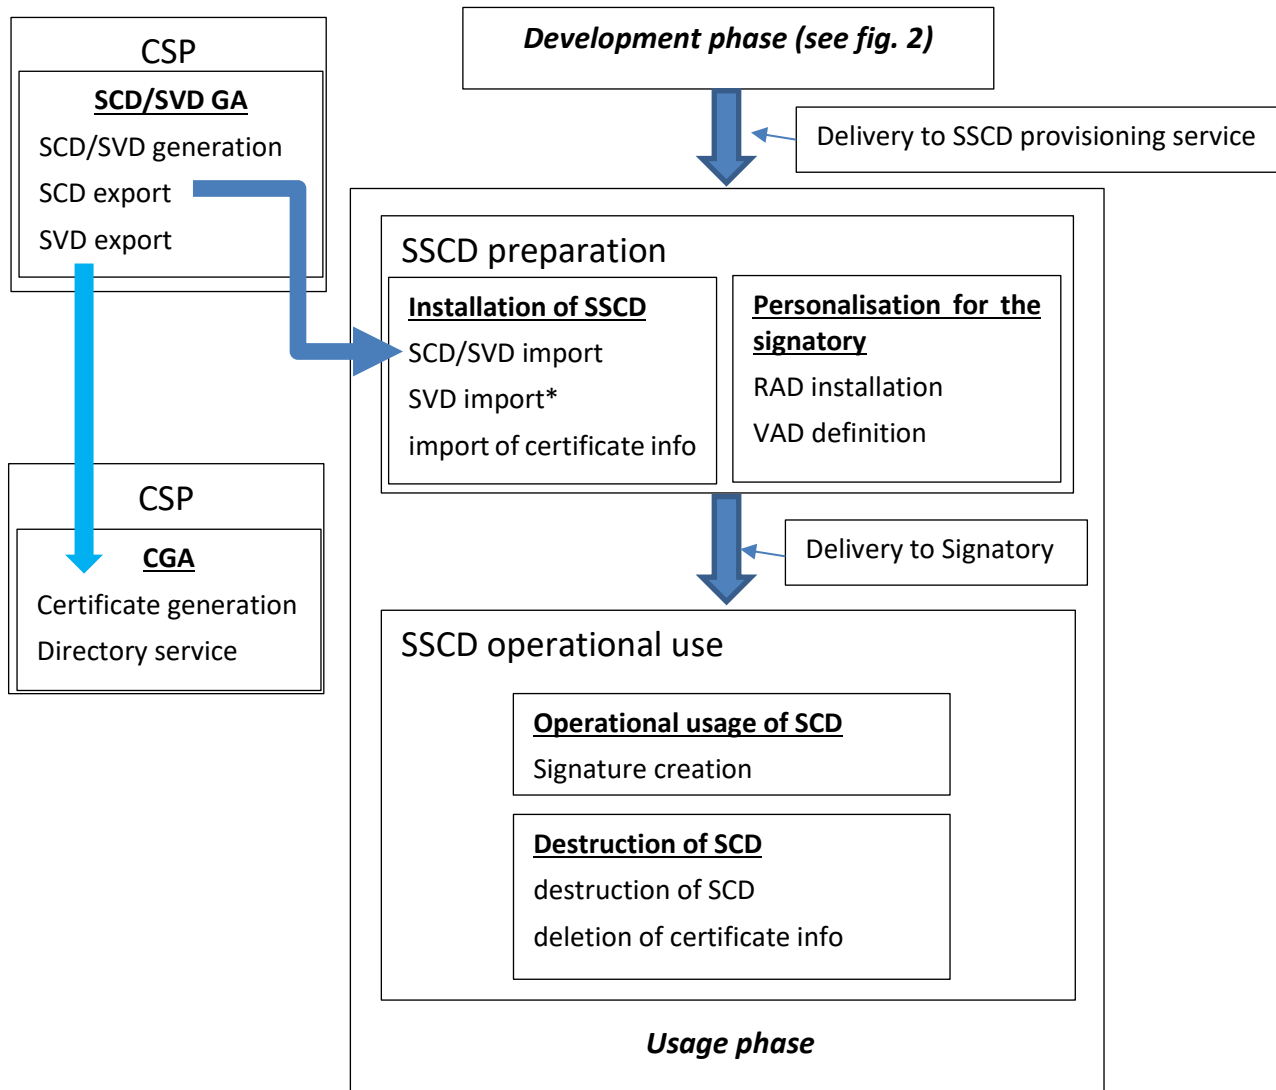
CSP

SCD/SVD GA

SCD/SVD generation

SCD export

SVD export

Development phase (see fig. 2)

Delivery to SSCD provisioning service

SSCD preparation

Installation of SSCD

SCD/SVD import

SVD import*

import of certificate info

Personalisation for the signatory

RAD installation

VAD definition

CSP

CGA

Certificate generation

Directory service

Delivery to Signatory

SSCD operational use

Operational usage of SCD

Signature creation

Destruction of SCD

destruction of SCD

deletion of certificate info

Usage phase